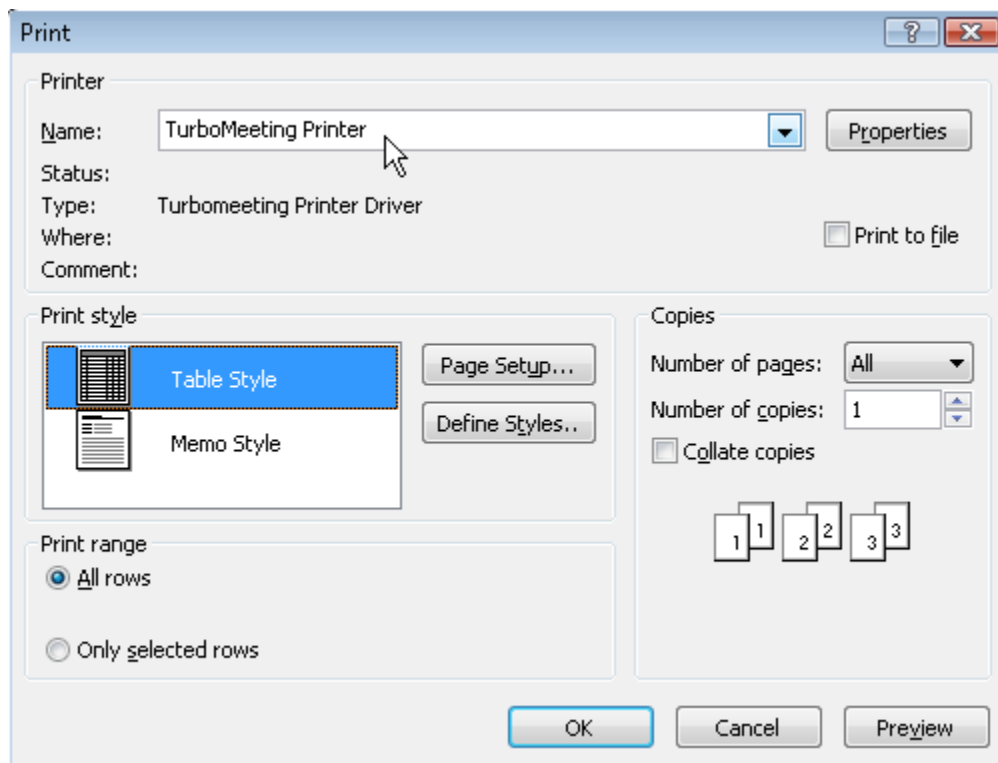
Print

?

Printer

Name: TurboMeeting Printer

Properties

Status:

Type: Turbomeeting Printer Driver

Where:

Print to file

Comment:

Print style

Table Style

Memo Style

Page Setup...

Define Styles..

Copies

Number of pages: All

Number of copies: 1

Collate copies

1 1 2 2 3 3

Print range

All rows

Only selected rows

OK

Cancel

Preview